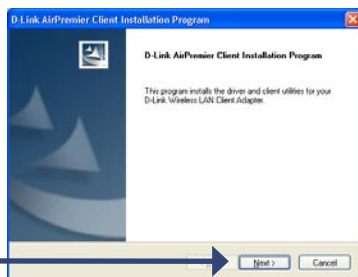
D-Link AirPremier Client Installation Program

D-Link AirPremier Client Installation Program

This program installs the driver and client utilities for your D-Link Wireless LAN Client Adapter.

Next >
Cancel